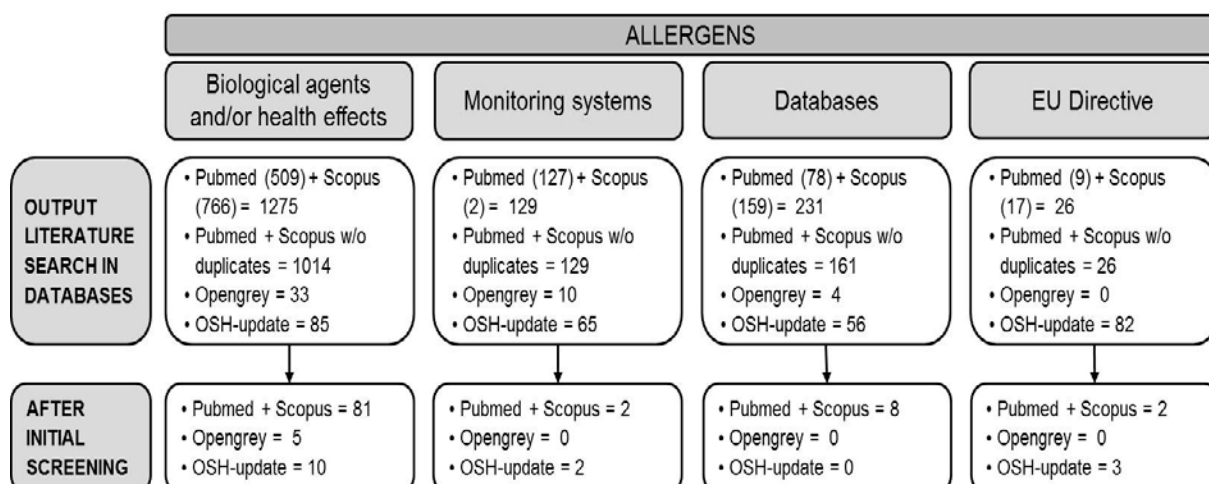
ALLERGENS

Biological agents and/or health effects

Monitoring systems

Databases

EU Directive

OUTPUT LITERATURE SEARCH IN DATABASES

• Pubmed (509) + Scopus (766) = 1275
• Pubmed + Scopus w/o duplicates = 1014
• Opengrey = 33
• OSH-update = 85

• Pubmed (127) + Scopus (2) = 129
• Pubmed + Scopus w/o duplicates = 129
• Opengrey = 10
• OSH-update = 65

• Pubmed (78) + Scopus (159) = 231
• Pubmed + Scopus w/o duplicates = 161
• Opengrey = 4
• OSH-update = 56

• Pubmed (9) + Scopus (17) = 26
• Pubmed + Scopus w/o duplicates = 26
• Opengrey = 0
• OSH-update = 82

AFTER INITIAL SCREENING

• Pubmed + Scopus = 81
• Opengrey = 5
• OSH-update = 10

• Pubmed + Scopus = 2
• Opengrey = 0
• OSH-update = 2

• Pubmed + Scopus = 8
• Opengrey = 0
• OSH-update = 0

• Pubmed + Scopus = 2
• Opengrey = 0
• OSH-update = 3